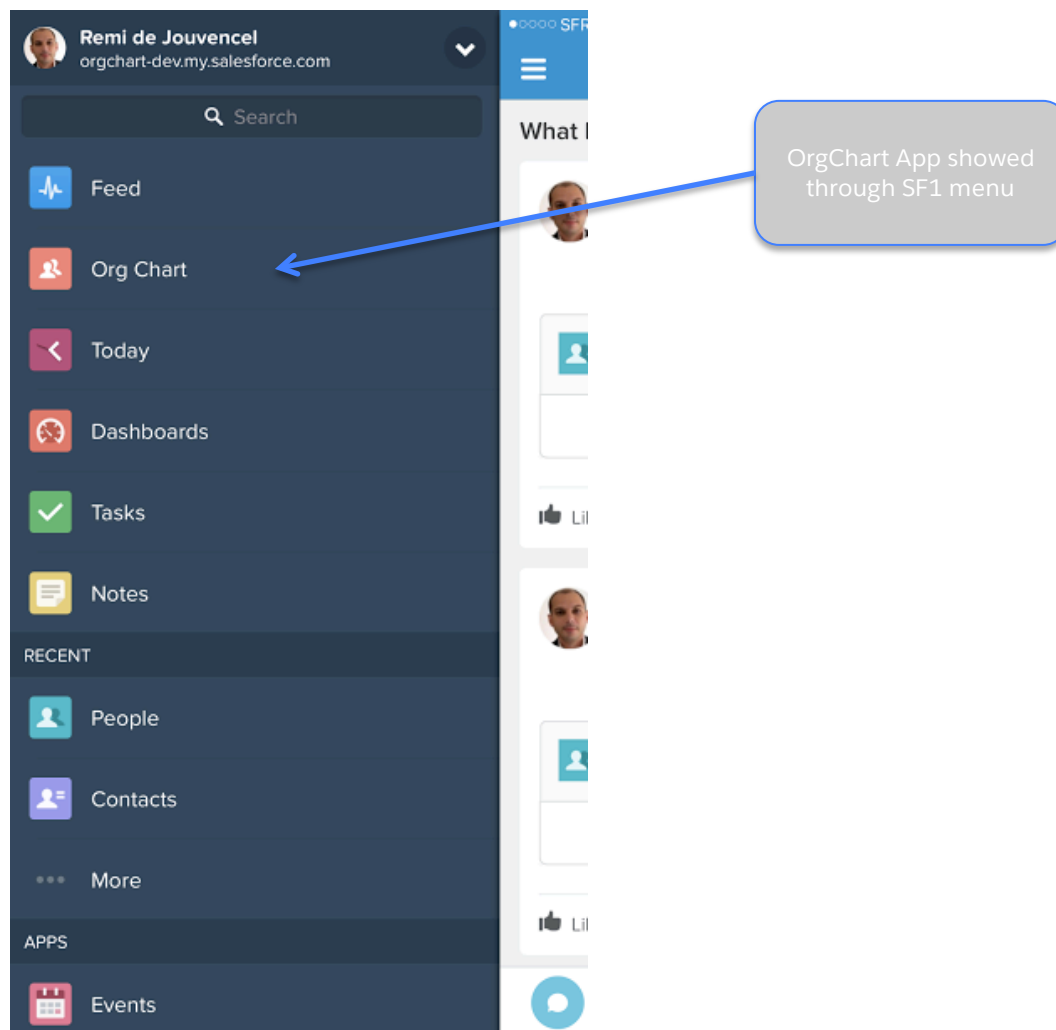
Remi de Jouvencel
orgchart-dev.my.salesforce.com

Search

Feed

Org Chart

Today

Dashboards

Tasks

Notes

RECENT

People

Contacts

More

APPS

Events

●○○○○ SFR

What I

Li

Li

OrgChart App showed through SF1 menu